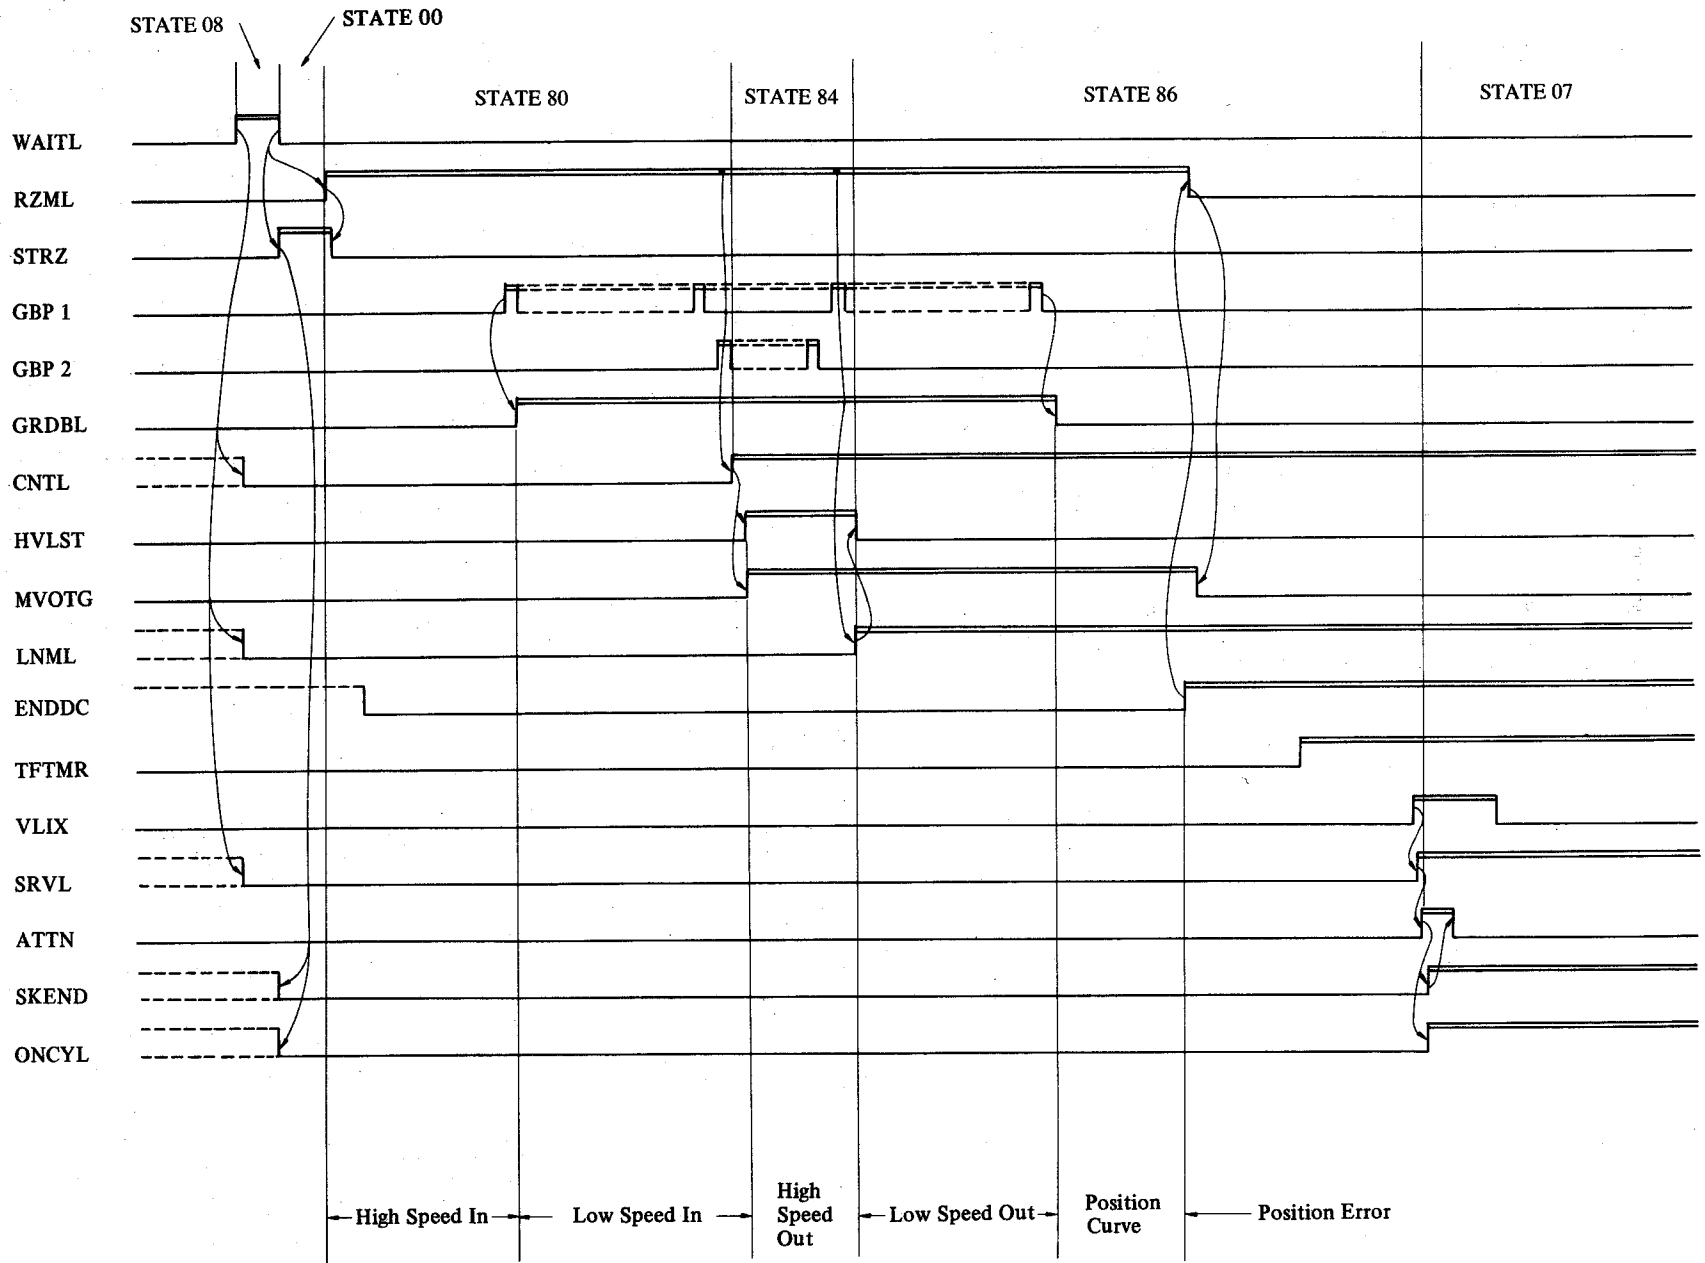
STATE 08

STATE 00

STATE 80

STATE 84

STATE 86

STATE 07

WAITL

RZML

STRZ

GBP 1

GBP 2

GRDBL

CNTL

HVLST

MVOTG

LNML

ENDDC

TFTMR

VLIX

SRVL

ATTN

SKEND

ONCYL

High Speed In

Low Speed In

High Speed Out

Low Speed Out

Position Curve

Position Error